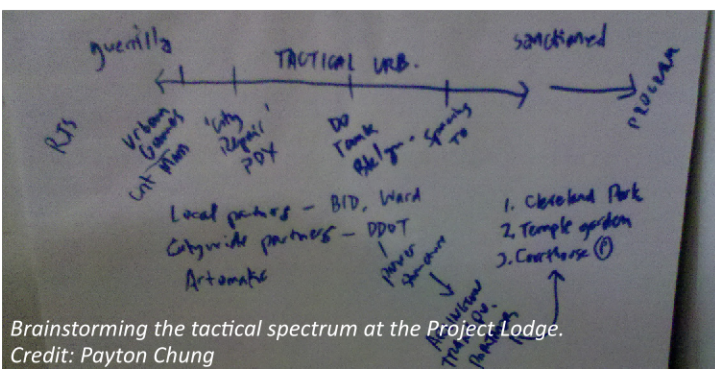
guerilla

TACTICAL URB.

sanctioned

PROGRAM

RJs

Urban Guerrilla Cnt Plan

'City Repair' PDX

DO Tank Bklyn

Spacing TO

Local partners - BID, Ward

Citywide partners - DDOT

Artomatic

power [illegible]

Arlington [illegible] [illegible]

1. Cleveland Park

2. Temple garden

3. Courthouse ⓟ

Brainstorming the tactical spectrum at the Project Lodge.
Credit: Payton Chung